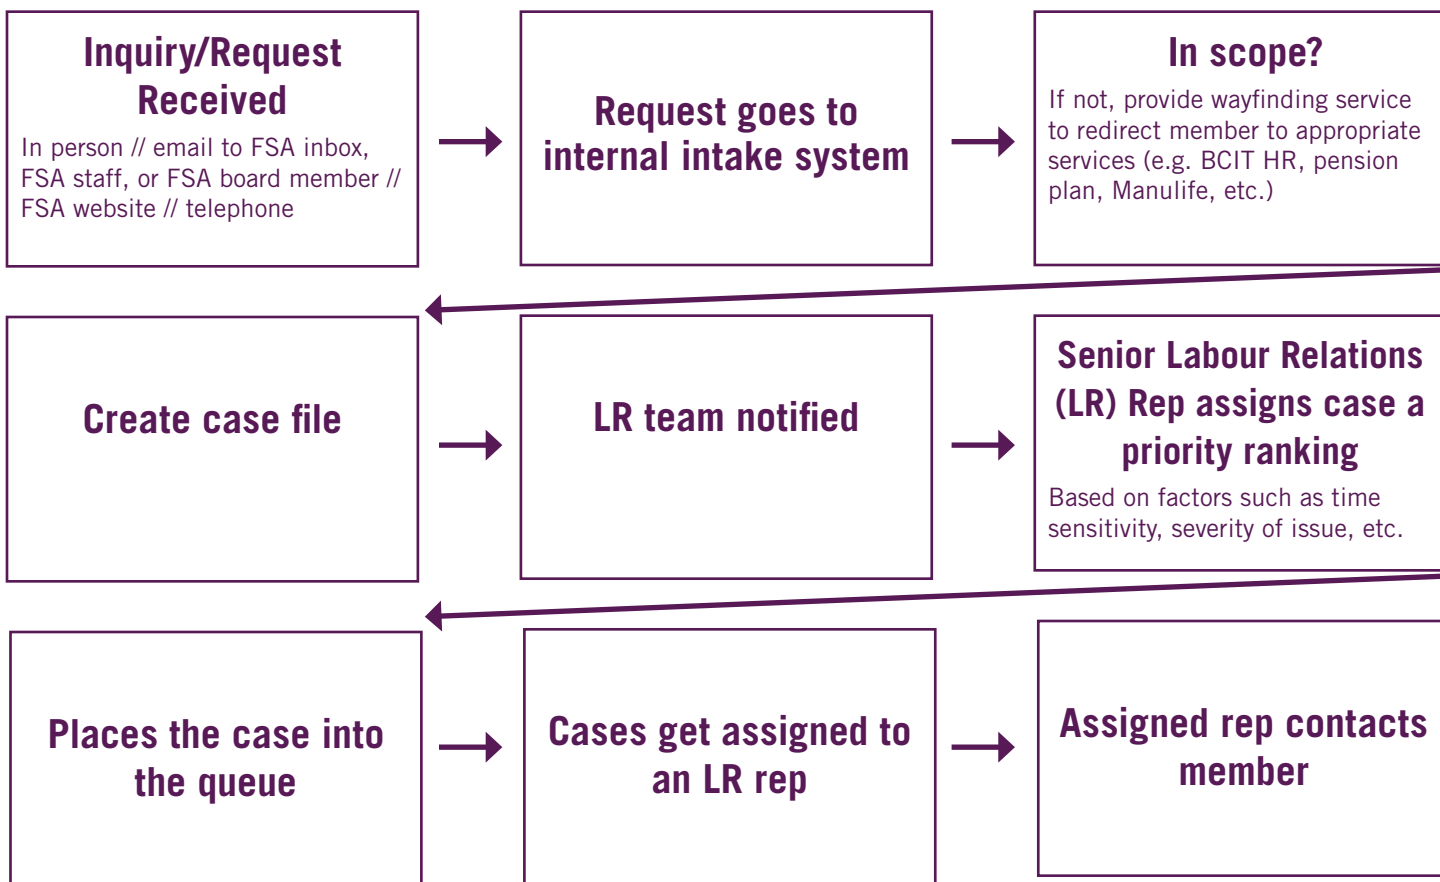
Inquiry/Request Received

In person // email to FSA inbox, FSA staff, or FSA board member // FSA website // telephone

Request goes to internal intake system

In scope?

If not, provide wayfinding service to redirect member to appropriate services (e.g. BCIT HR, pension plan, Manulife, etc.)

Create case file

LR team notified

Senior Labour Relations (LR) Rep assigns case a priority ranking

Based on factors such as time sensitivity, severity of issue, etc.

Places the case into the queue

Cases get assigned to an LR rep

Assigned rep contacts member